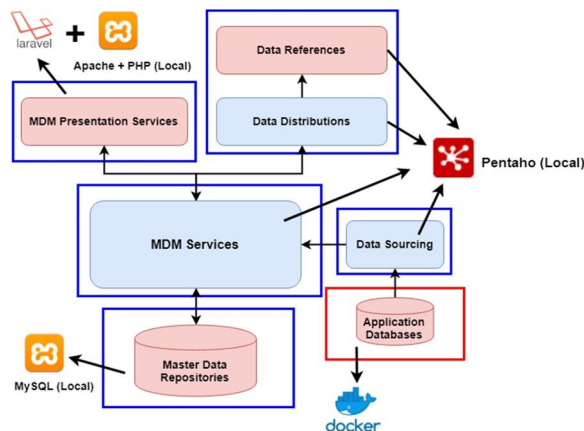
laravel + Apache + PHP (Local)

MDM Presentation Services

Data References

Data Distributions

Pentaho (Local)

MDM Services

Data Sourcing

Application Databases

Master Data Repositories

MySQL (Local)

docker